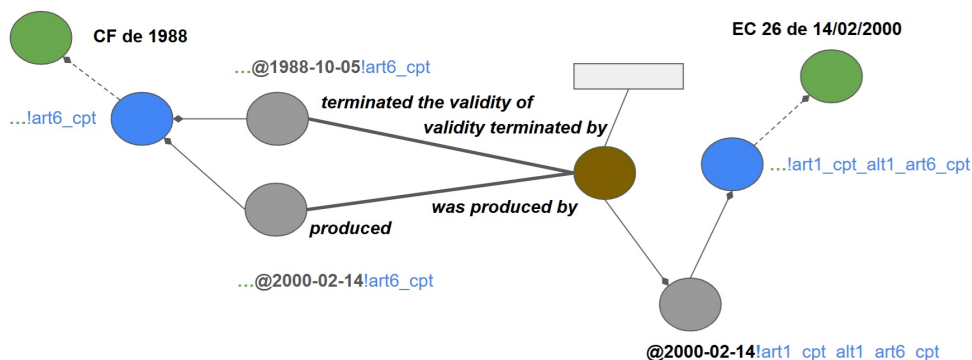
CF de 1988

...@1988-10-05!art6_cpt

...!art6_cpt

terminated the validity of

validity terminated by

EC 26 de 14/02/2000

...!art1_cpt_alt1_art6_cpt

was produced by

produced

...@2000-02-14!art6_cpt

@2000-02-14!art1_cpt_alt1_art6_cpt